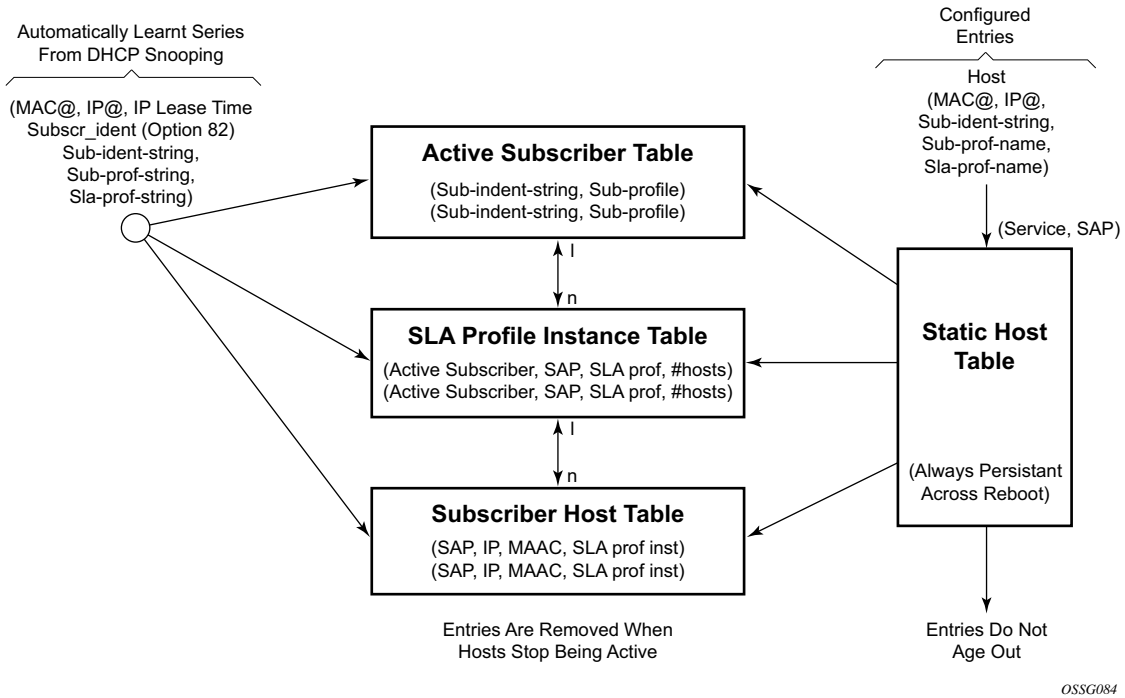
Automatically Learnt Series From DHCP Snooping

(MAC@, IP@, IP Lease Time Subscr_ident (Option 82) Sub-ident-string, Sub-prof-string, Sla-prof-string)

Configured Entries

Host (MAC@, IP@, Sub-ident-string, Sub-prof-name, Sla-prof-name)

(Service, SAP)

Active Subscriber Table

(Sub-indent-string, Sub-profile)
(Sub-indent-string, Sub-profile)

l

n

SLA Profile Instance Table

(Active Subscriber, SAP, SLA prof, #hosts)
(Active Subscriber, SAP, SLA prof, #hosts)

l

n

Subscriber Host Table

(SAP, IP, MAAC, SLA prof inst)
(SAP, IP, MAAC, SLA prof inst)

Static Host Table

(Always Persistant Across Reboot)

Entries Are Removed When Hosts Stop Being Active

Entries Do Not Age Out

OSSG084